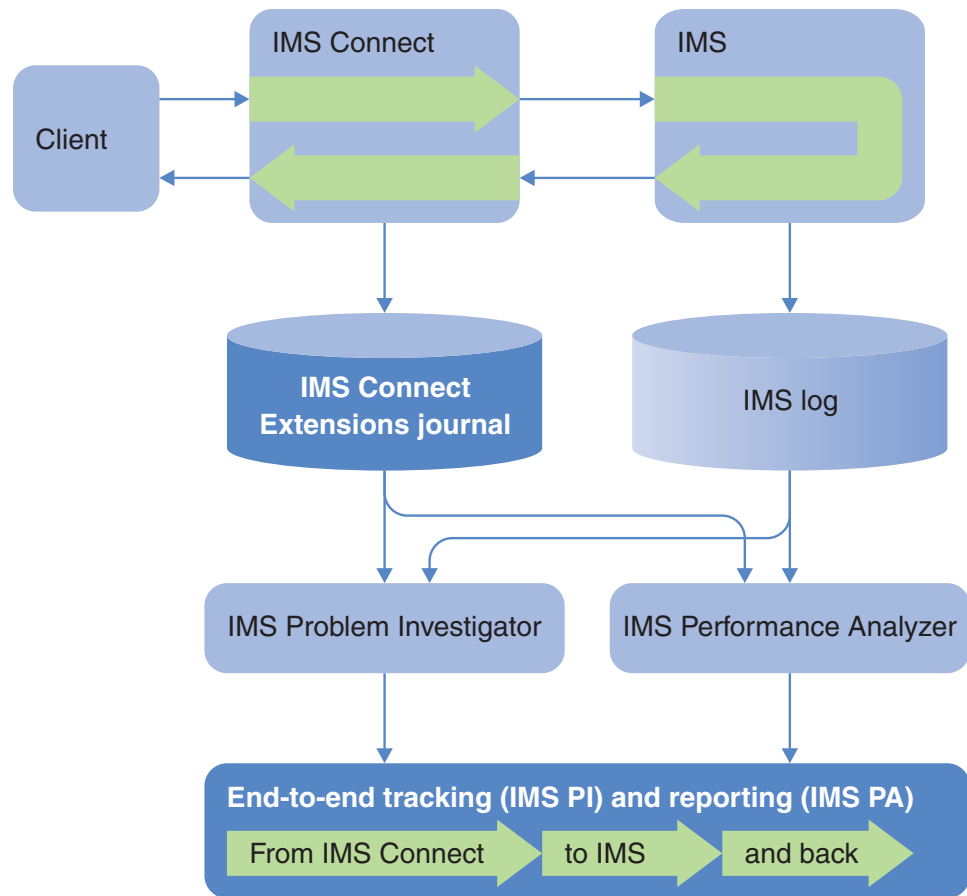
IMS Connect

IMS

Client

IMS Connect Extensions journal

IMS log

IMS Problem Investigator

IMS Performance Analyzer

End-to-end tracking (IMS PI) and reporting (IMS PA)

From IMS Connect

to IMS

and back